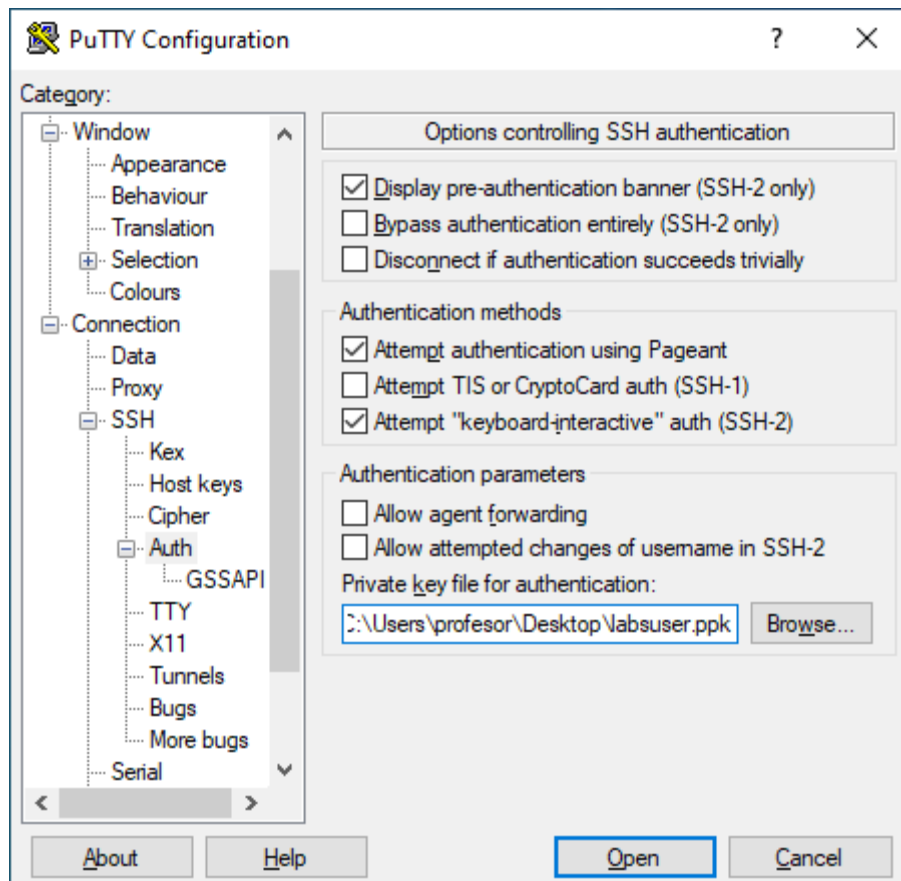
PuTTY Configuration
?
X
Category:
Window
Appearance
Behaviour
Translation
Selection
Colours
Connection
Data
Proxy
SSH
Kex
Host keys
Cipher
Auth
GSSAPI
TTY
X11
Tunnels
Bugs
More bugs
Serial
Options controlling SSH authentication
Display pre-authentication banner (SSH-2 only)
Bypass authentication entirely (SSH-2 only)
Disconnect if authentication succeeds trivially
Authentication methods
Attempt authentication using Pageant
Attempt TIS or CryptoCard auth (SSH-1)
Attempt "keyboard-interactive" auth (SSH-2)
Authentication parameters
Allow agent forwarding
Allow attempted changes of username in SSH-2
Private key file for authentication:
:\Users\profesor\Desktop\labsuser.ppk
Browse...
About
Help
Open
Cancel